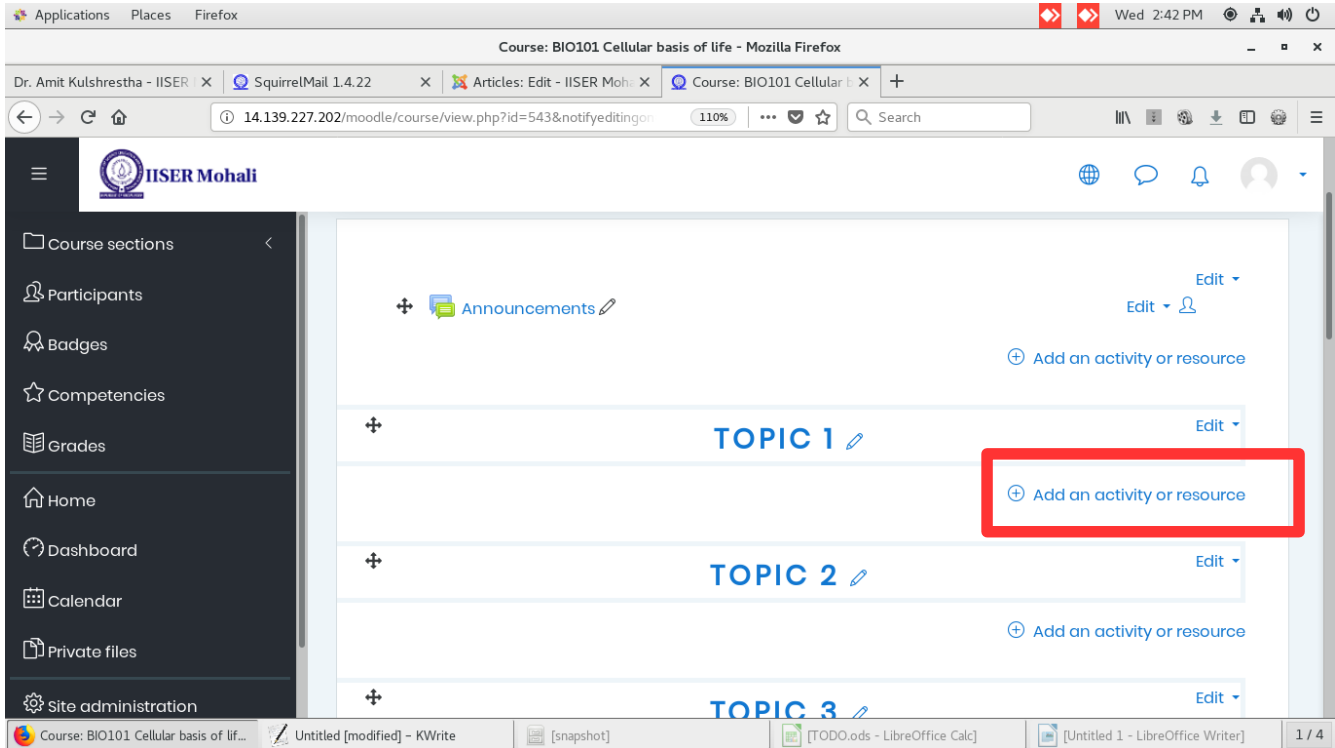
Applications Places Firefox

Wed 2:42 PM

Course: BIO101 Cellular basis of life - Mozilla Firefox

Dr. Amit Kulshrestha - IISER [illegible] ×
SquirrelMail 1.4.22 ×
Articles: Edit - IISER Moh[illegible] ×
Course: BIO101 Cellular b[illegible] ×
+

14.139.227.202/moodle/course/view.php?id=543&notifyeditingon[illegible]
110%
Search

IISER Mohali

Course sections

Participants

Badges

Competencies

Grades

Home

Dashboard

Calendar

Private files

Site administration

Edit

Announcements

Edit

Add an activity or resource

TOPIC 1

Edit

Add an activity or resource

TOPIC 2

Edit

Add an activity or resource

TOPIC 3

Edit

Course: BIO101 Cellular basis of lif...
Untitled [modified] – KWrite
[snapshot]
[TODO.ods - LibreOffice Calc]
[Untitled 1 - LibreOffice Writer]
1 / 4